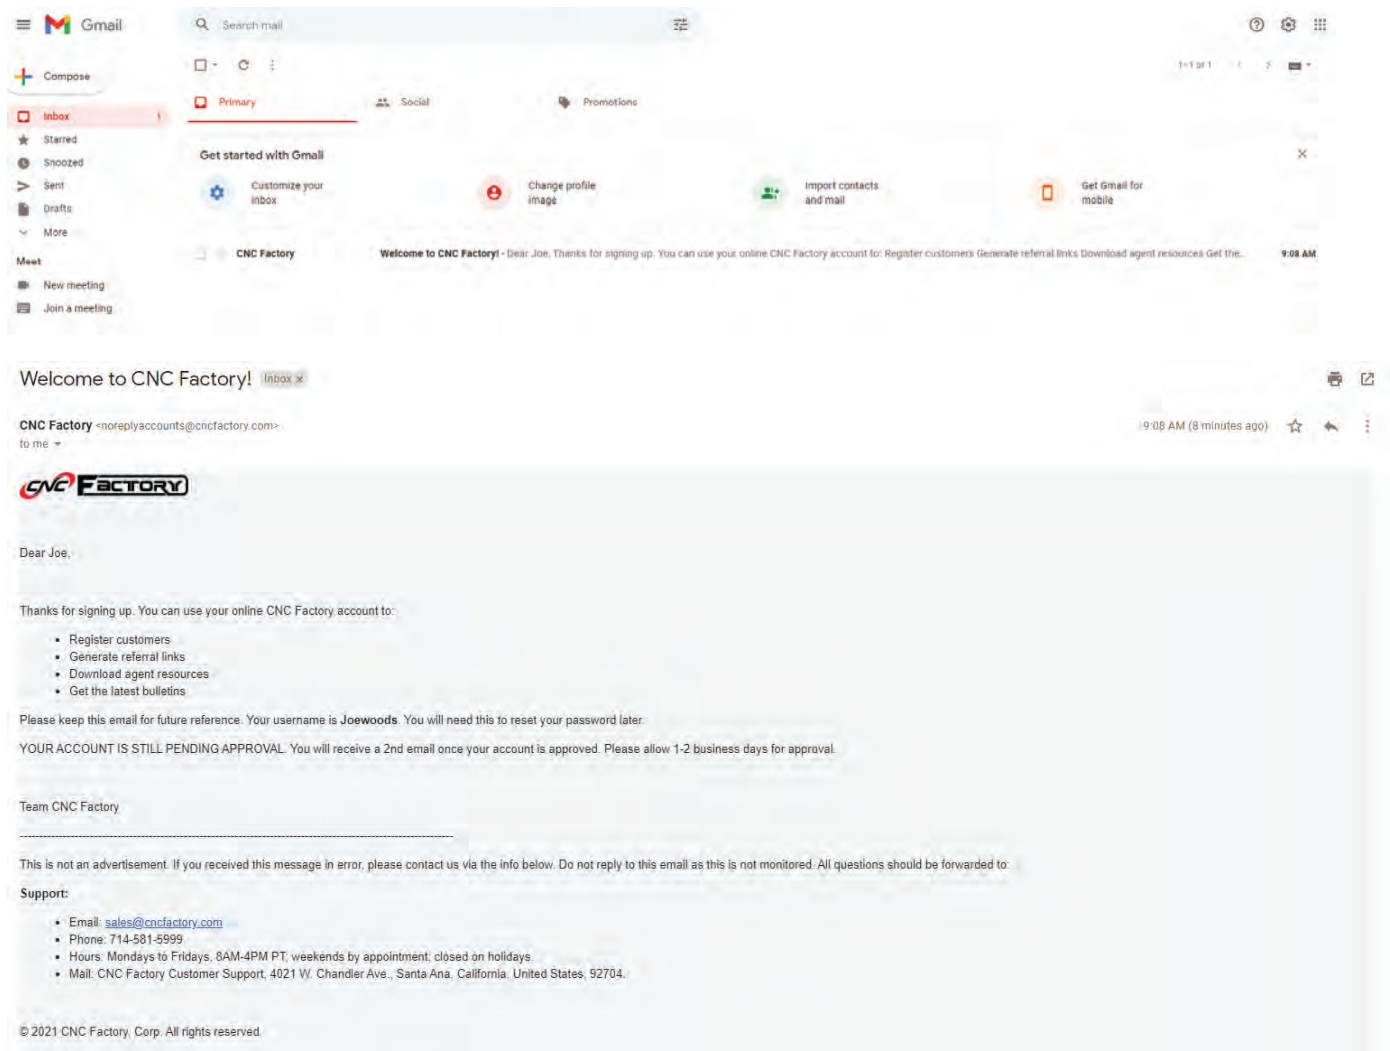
Gmail

Search mail

Compose

Inbox 1
Starred
Snoozed
Sent
Drafts
More

Meet
New meeting
Join a meeting

1–1 of 1

Primary
Social
Promotions

Get started with Gmail

Customize your inbox
Change profile image
Import contacts and mail
Get Gmail for mobile

CNC Factory
Welcome to CNC Factory! - Dear Joe, Thanks for signing up. You can use your online CNC Factory account to: Register customers Generate referral links Download agent resources Get the...
9:08 AM

Welcome to CNC Factory! Inbox ×

CNC Factory <noreplyaccounts@cncfactory.com>
to me
9:08 AM (8 minutes ago)

CNC FACTORY

Dear Joe,

Thanks for signing up. You can use your online CNC Factory account to:

• Register customers
• Generate referral links
• Download agent resources
• Get the latest bulletins

Please keep this email for future reference. Your username is **Joewoods**. You will need this to reset your password later.

YOUR ACCOUNT IS STILL PENDING APPROVAL. You will receive a 2nd email once your account is approved. Please allow 1-2 business days for approval.

Team CNC Factory

------------------------------------------------------------------------------------------------

This is not an advertisement. If you received this message in error, please contact us via the info below. Do not reply to this email as this is not monitored. All questions should be forwarded to:

**Support:**

• Email: sales@cncfactory.com
• Phone: 714-581-5999
• Hours: Mondays to Fridays, 8AM-4PM PT, weekends by appointment, closed on holidays.
• Mail: CNC Factory Customer Support, 4021 W. Chandler Ave., Santa Ana, California, United States, 92704.

© 2021 CNC Factory, Corp. All rights reserved.